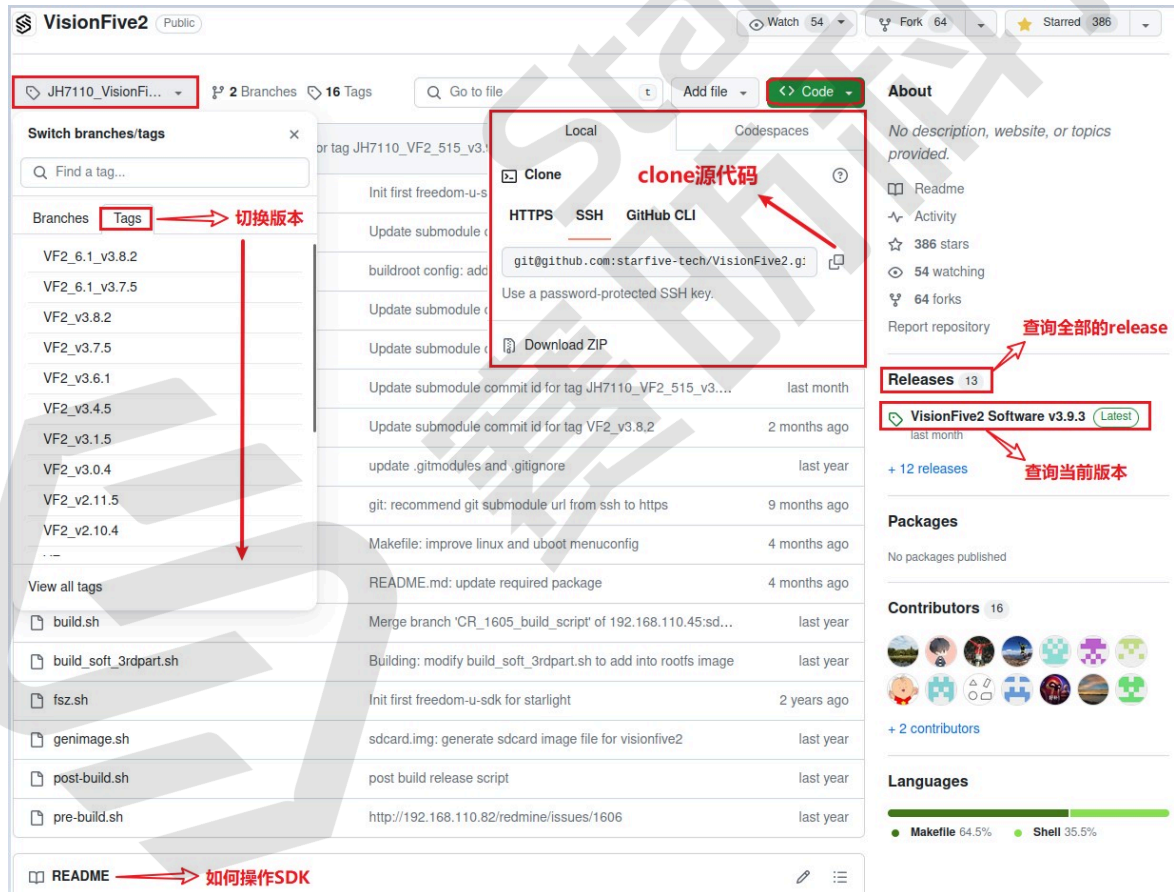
VisionFive2 Public

Watch 54 Fork 64 Starred 386

JH7110_VisionFi... 2 Branches 16 Tags Go to file t Add file Code

Switch branches/tags ×

Find a tag...

Branches Tags 切换版本

VF2_6.1_v3.8.2
VF2_6.1_v3.7.5
VF2_v3.8.2
VF2_v3.7.5
VF2_v3.6.1
VF2_v3.4.5
VF2_v3.1.5
VF2_v3.0.4
VF2_v2.11.5
VF2_v2.10.4

View all tags

Local Codespaces

Clone clone源代码

HTTPS SSH GitHub CLI

git@github.com:starfive-tech/VisionFive2.g

Use a password-protected SSH key.

Download ZIP

or tag JH7110_VF2_515_v3.

| | | |
|---|---|---|
| | Init first freedom-u-s | |
| | Update submodule | |
| | buildroot config: add | |
| | Update submodule | |
| | Update submodule | |
| | Update submodule commit id for tag JH7110_VF2_515_v3.... | last month |
| | Update submodule commit id for tag VF2_v3.8.2 | 2 months ago |
| | update .gitmodules and .gitignore | last year |
| | git: recommend git submodule url from ssh to https | 9 months ago |
| | Makefile: improve linux and uboot menuconfig | 4 months ago |
| | README.md: update required package | 4 months ago |
| build.sh | Merge branch 'CR_1605_build_script' of 192.168.110.45:sd... | last year |
| build_soft_3rdpart.sh | Building: modify build_soft_3rdpart.sh to add into rootfs image | last year |
| fsz.sh | Init first freedom-u-sdk for starlight | 2 years ago |
| genimage.sh | sdcard.img: generate sdcard image file for visionfive2 | last year |
| post-build.sh | post build release script | last year |
| pre-build.sh | http://192.168.110.82/redmine/issues/1606 | last year |

README 如何操作SDK

About

No description, website, or topics provided.

Readme
Activity
386 stars
54 watching
64 forks
Report repository 查询全部的release

Releases 13

VisionFive2 Software v3.9.3 Latest
last month
查询当前版本
+ 12 releases

Packages

No packages published

Contributors 16

+ 2 contributors

Languages

Makefile 64.5% Shell 35.5%